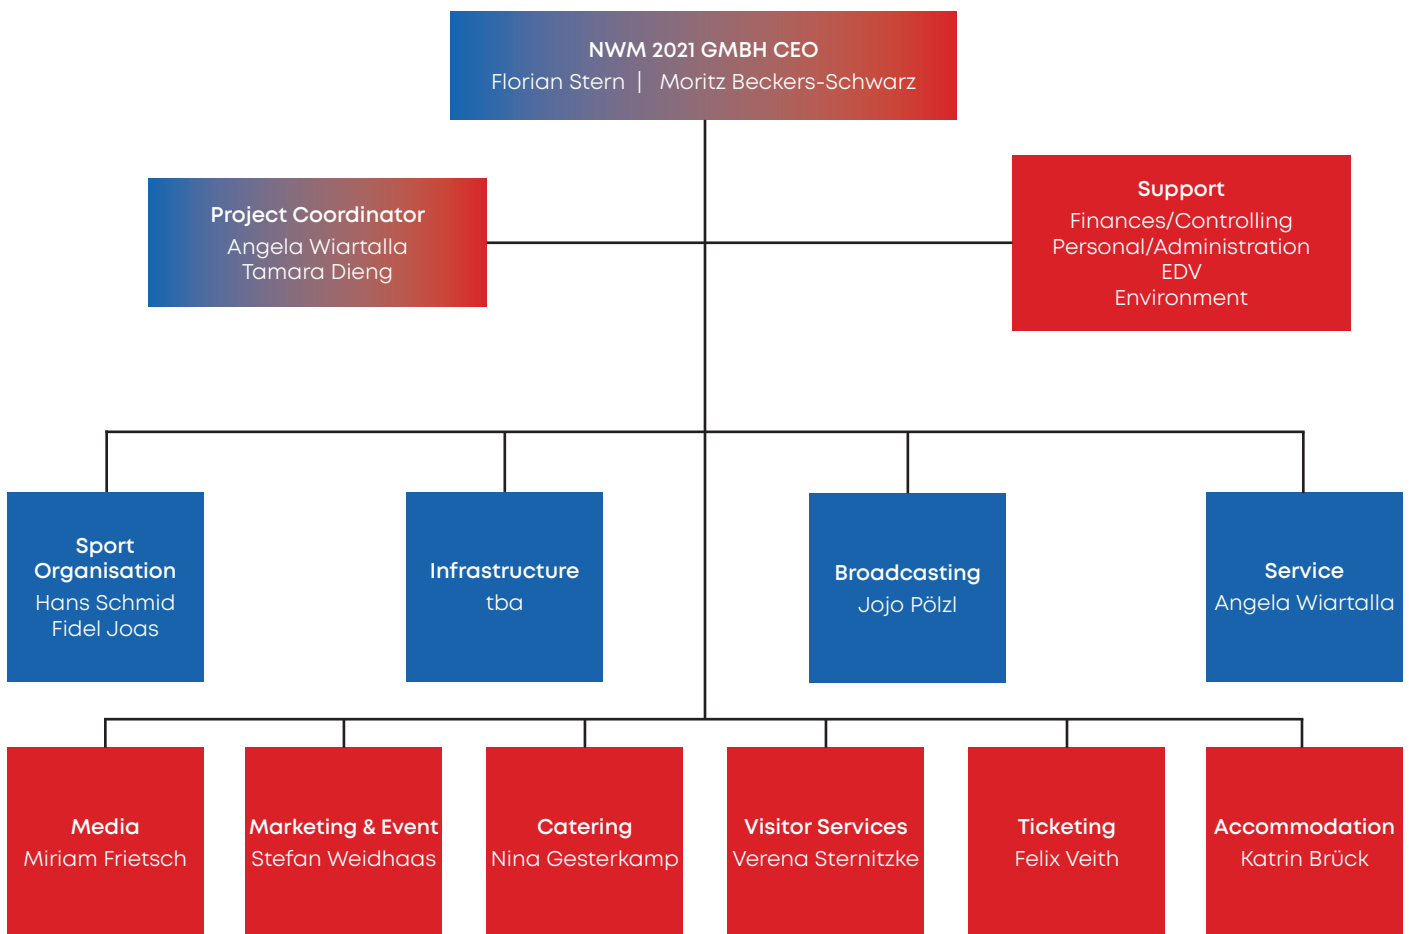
NWM 2021 GMBH CEO
Florian Stern | Moritz Beckers-Schwarz

Project Coordinator
Angela Wiartalla
Tamara Dieng

Support
Finances/Controlling
Personal/Administration
EDV
Environment

Sport Organisation
Hans Schmid
Fidel Joas

Infrastructure
tba

Broadcasting
Jojo Pölzl

Service
Angela Wiartalla

Media
Miriam Frietsch

Marketing & Event
Stefan Weidhaas

Catering
Nina Gesterkamp

Visitor Services
Verena Sternitzke

Ticketing
Felix Veith

Accommodation
Katrin Brück